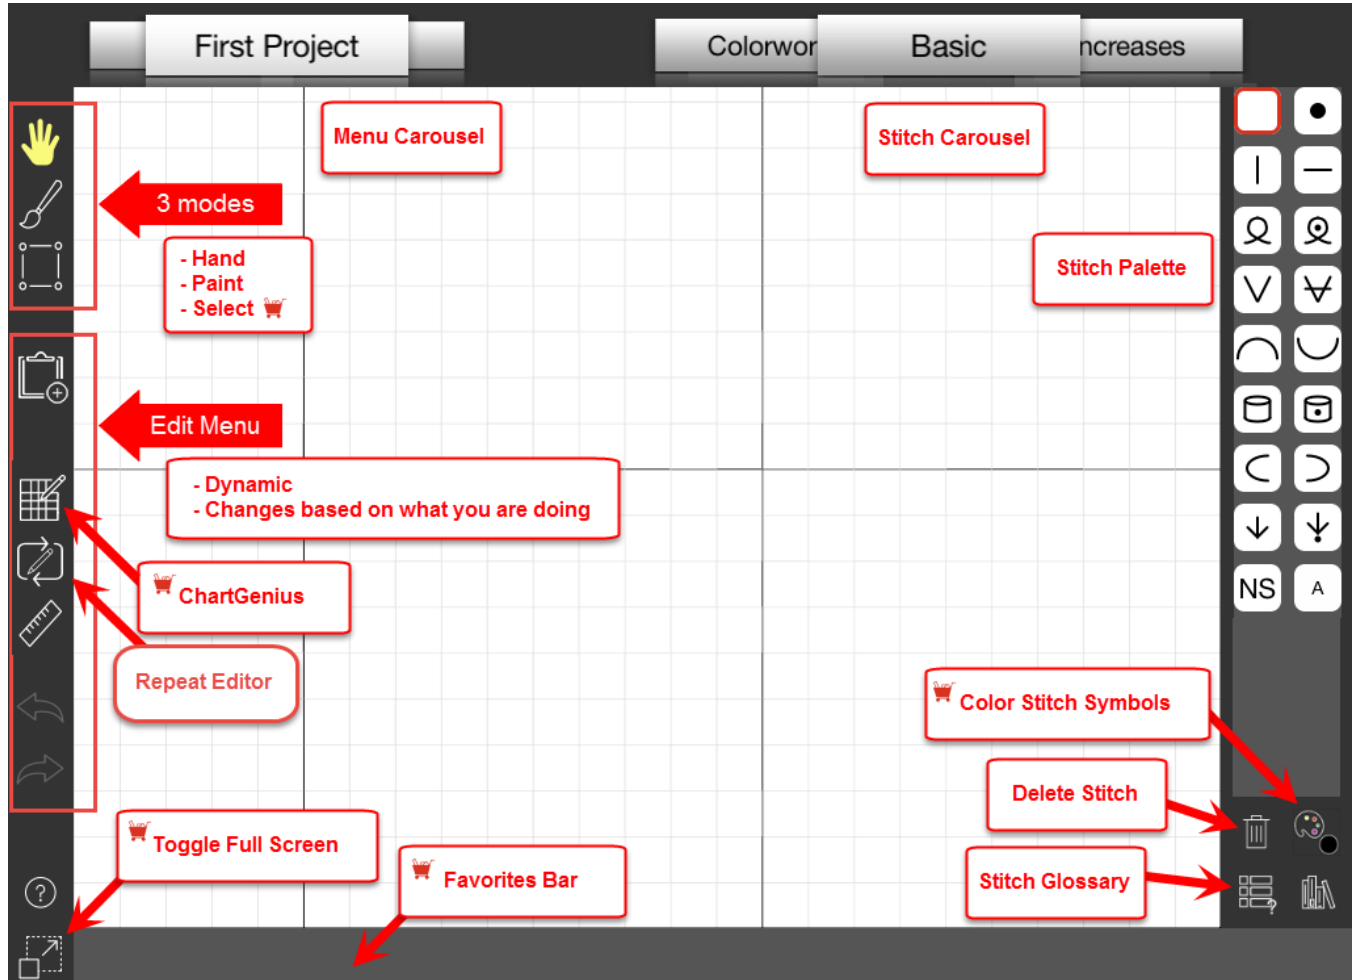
First Project

Colorwor

Basic

ncreases

Menu Carousel

Stitch Carousel

3 modes

- Hand
- Paint
- Select

Stitch Palette

Edit Menu

- Dynamic
- Changes based on what you are doing

ChartGenius

Repeat Editor

NS

A

Color Stitch Symbols

Delete Stitch

Toggle Full Screen

Favorites Bar

Stitch Glossary

?